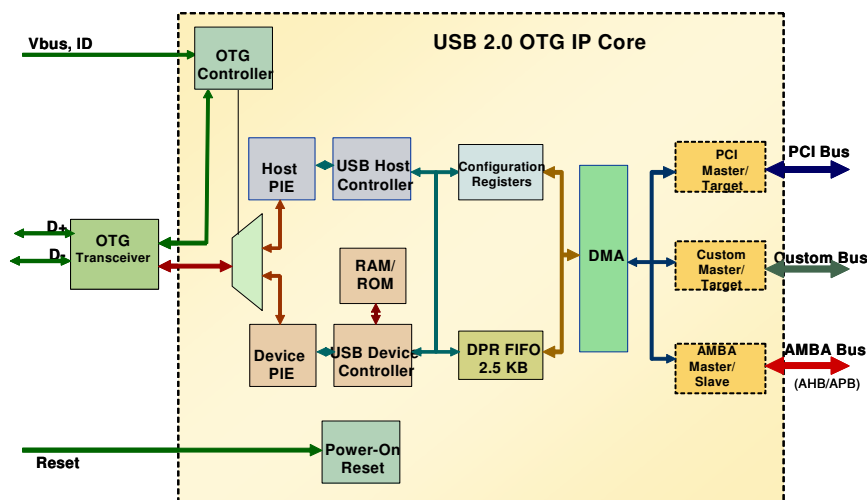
USB 2.0 OTG IP Core

Vbus, ID

OTG Controller

D+

D-

OTG Transceiver

Host PIE

USB Host Controller

Configuration Registers

RAM/ ROM

Device PIE

USB Device Controller

DPR FIFO 2.5 KB

DMA

PCI Master/ Target

PCI Bus

Custom Master/ Target

Custom Bus

AMBA Master/ Slave

AMBA Bus

(AHB/APB)

Reset

Power-On Reset